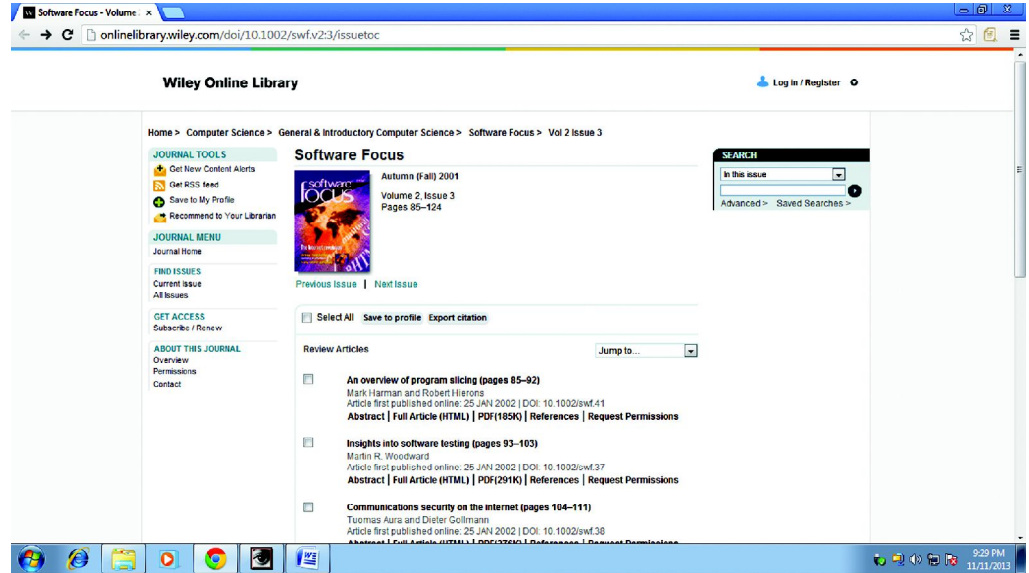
Software Focus - Volume ×

onlinelibrary.wiley.com/doi/10.1002/swf.v2:3/issuetoc

Wiley Online Library

Log in / Register

Home > Computer Science > General & Introductory Computer Science > Software Focus > Vol 2 Issue 3

JOURNAL TOOLS
Get New Content Alerts
Get RSS feed
Save to My Profile
Recommend to Your Librarian

JOURNAL MENU
Journal Home

FIND ISSUES
Current Issue
All Issues

GET ACCESS
Subscribe / Renew

ABOUT THIS JOURNAL
Overview
Permissions
Contact

Software Focus

software focus

Autumn (Fall) 2001

Volume 2, Issue 3
Pages 85–124

Previous Issue | Next Issue

Select All Save to profile Export citation

Review Articles

Jump to...

An overview of program slicing (pages 85–92)
Mark Harman and Robert Hierons
Article first published online: 25 JAN 2002 | DOI: 10.1002/swf.41
Abstract | Full Article (HTML) | PDF(185K) | References | Request Permissions

Insights into software testing (pages 93–103)
Martin R. Woodward
Article first published online: 25 JAN 2002 | DOI: 10.1002/swf.37
Abstract | Full Article (HTML) | PDF(291K) | References | Request Permissions

Communications security on the internet (pages 104–111)
Tuomas Aura and Dieter Gollmann
Article first published online: 25 JAN 2002 | DOI: 10.1002/swf.36
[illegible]

SEARCH
In this issue
Advanced > Saved Searches >

9:29 PM
11/11/2013